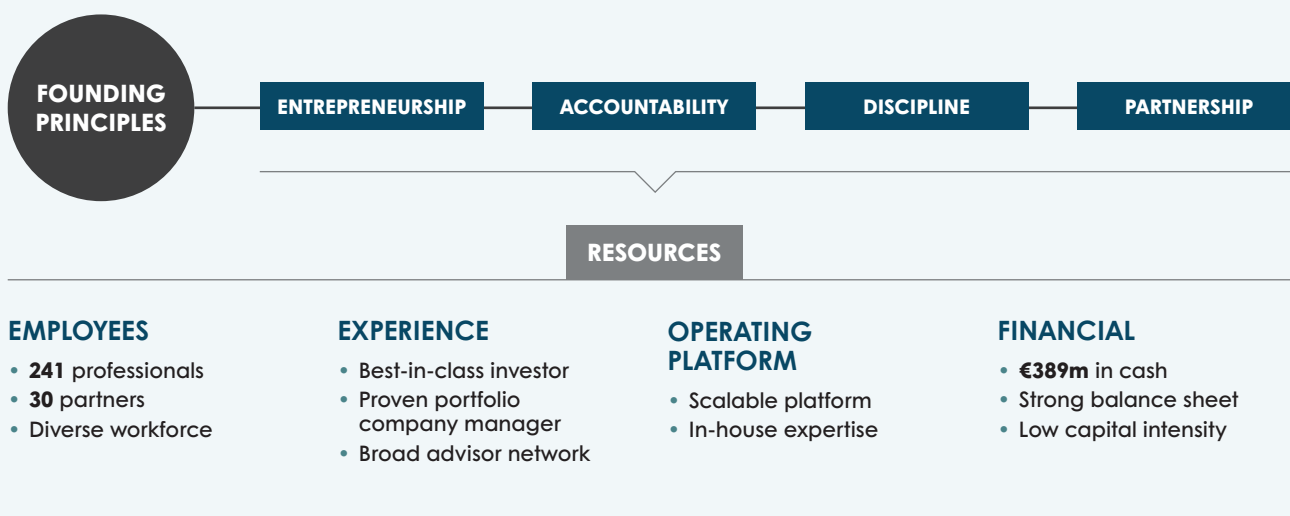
FOUNDING PRINCIPLES

ENTREPRENEURSHIP

ACCOUNTABILITY

DISCIPLINE

PARTNERSHIP

RESOURCES

EMPLOYEES
• **241** professionals
• **30** partners
• Diverse workforce

EXPERIENCE
• Best-in-class investor
• Proven portfolio company manager
• Broad advisor network

OPERATING PLATFORM
• Scalable platform
• In-house expertise

FINANCIAL
• **€389m** in cash
• Strong balance sheet
• Low capital intensity